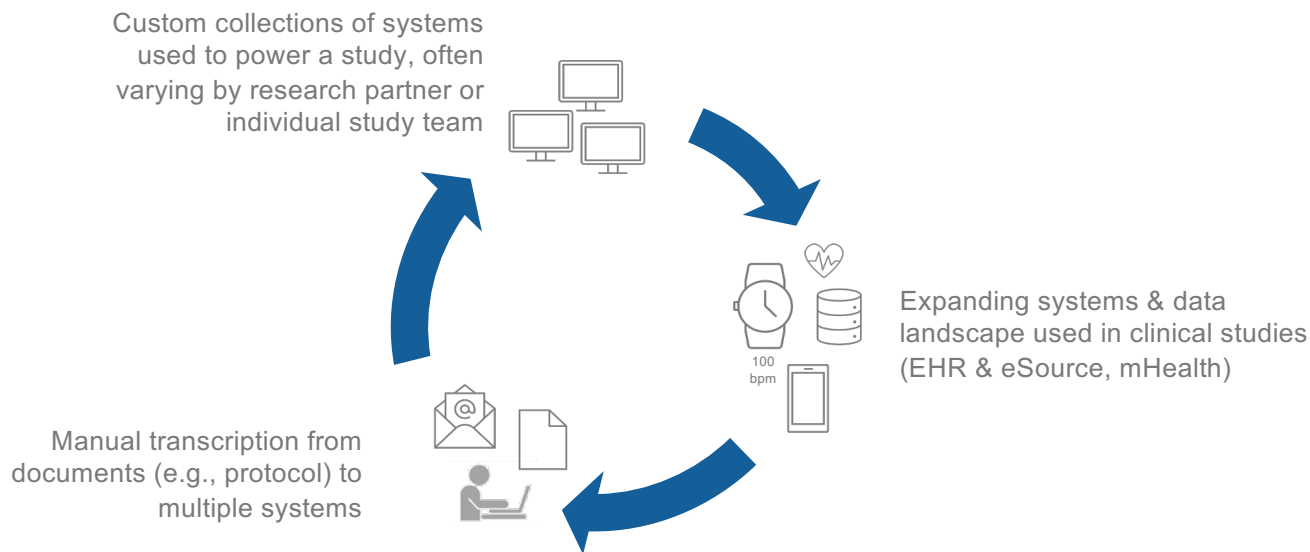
Custom collections of systems used to power a study, often varying by research partner or individual study team

Expanding systems & data landscape used in clinical studies (EHR & eSource, mHealth)

100 bpm

Manual transcription from documents (e.g., protocol) to multiple systems